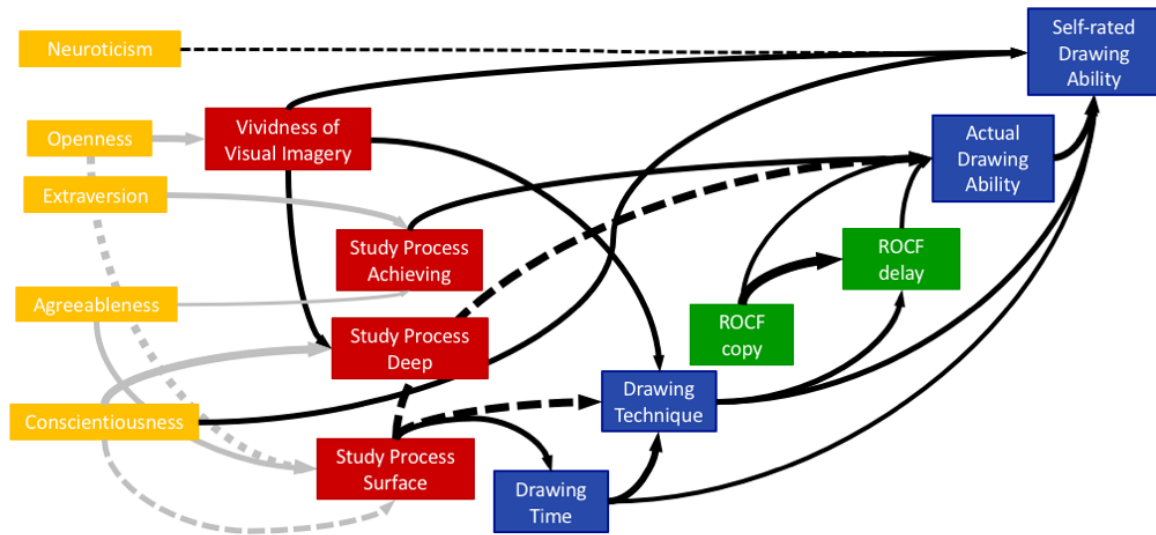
Neuroticism

Self-rated Drawing Ability

Openness

Vividness of Visual Imagery

Actual Drawing Ability

Extraversion

Study Process Achieving

ROCF delay

Agreeableness

ROCF copy

Study Process Deep

Conscientiousness

Drawing Technique

Study Process Surface

Drawing Time